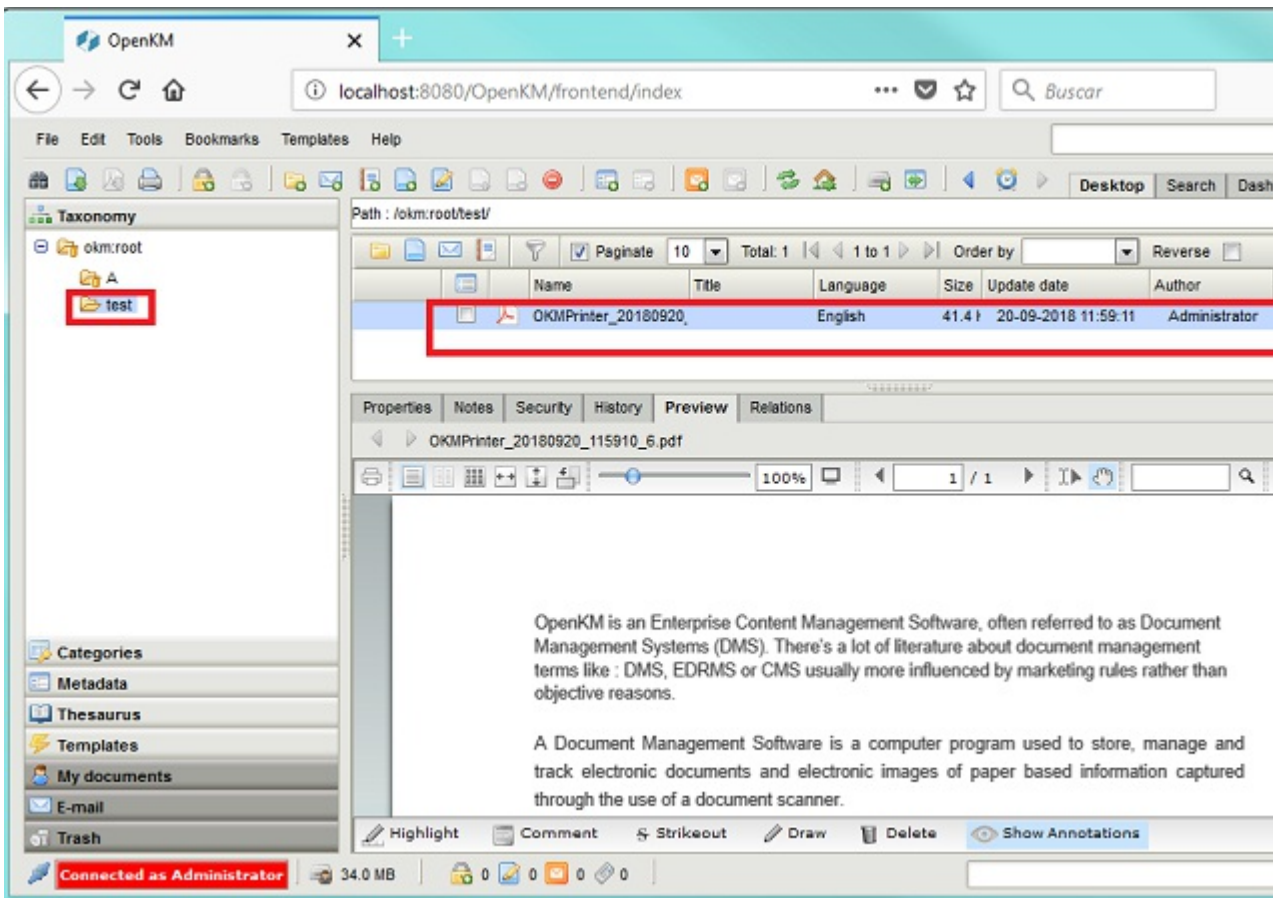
OpenKM ×

localhost:8080/OpenKM/frontend/index

Buscar

File Edit Tools Bookmarks Templates Help

Desktop Search Dash

Taxonomy

okm:root
A
test

Path : /okm:root/test/

Paginate 10 Total: 1 1 to 1 Order by Reverse

| | Name | Title | Language | Size | Update date | Author |
|---|---|---|---|---|---|---|
| | OKMPrinter_20180920_ | | English | 41.4 I | 20-09-2018 11:59:11 | Administrator |

Properties Notes Security History Preview Relations

OKMPrinter_20180920_115910_6.pdf

100% 1 / 1

OpenKM is an Enterprise Content Management Software, often referred to as Document Management Systems (DMS). There's a lot of literature about document management terms like : DMS, EDRMS or CMS usually more influenced by marketing rules rather than objective reasons.

A Document Management Software is a computer program used to store, manage and track electronic documents and electronic images of paper based information captured through the use of a document scanner.

Highlight Comment Strikeout Draw Delete Show Annotations

Categories
Metadata
Thesaurus
Templates
My documents
E-mail
Trash

Connected as Administrator 34.0 MB 0 0 0 0